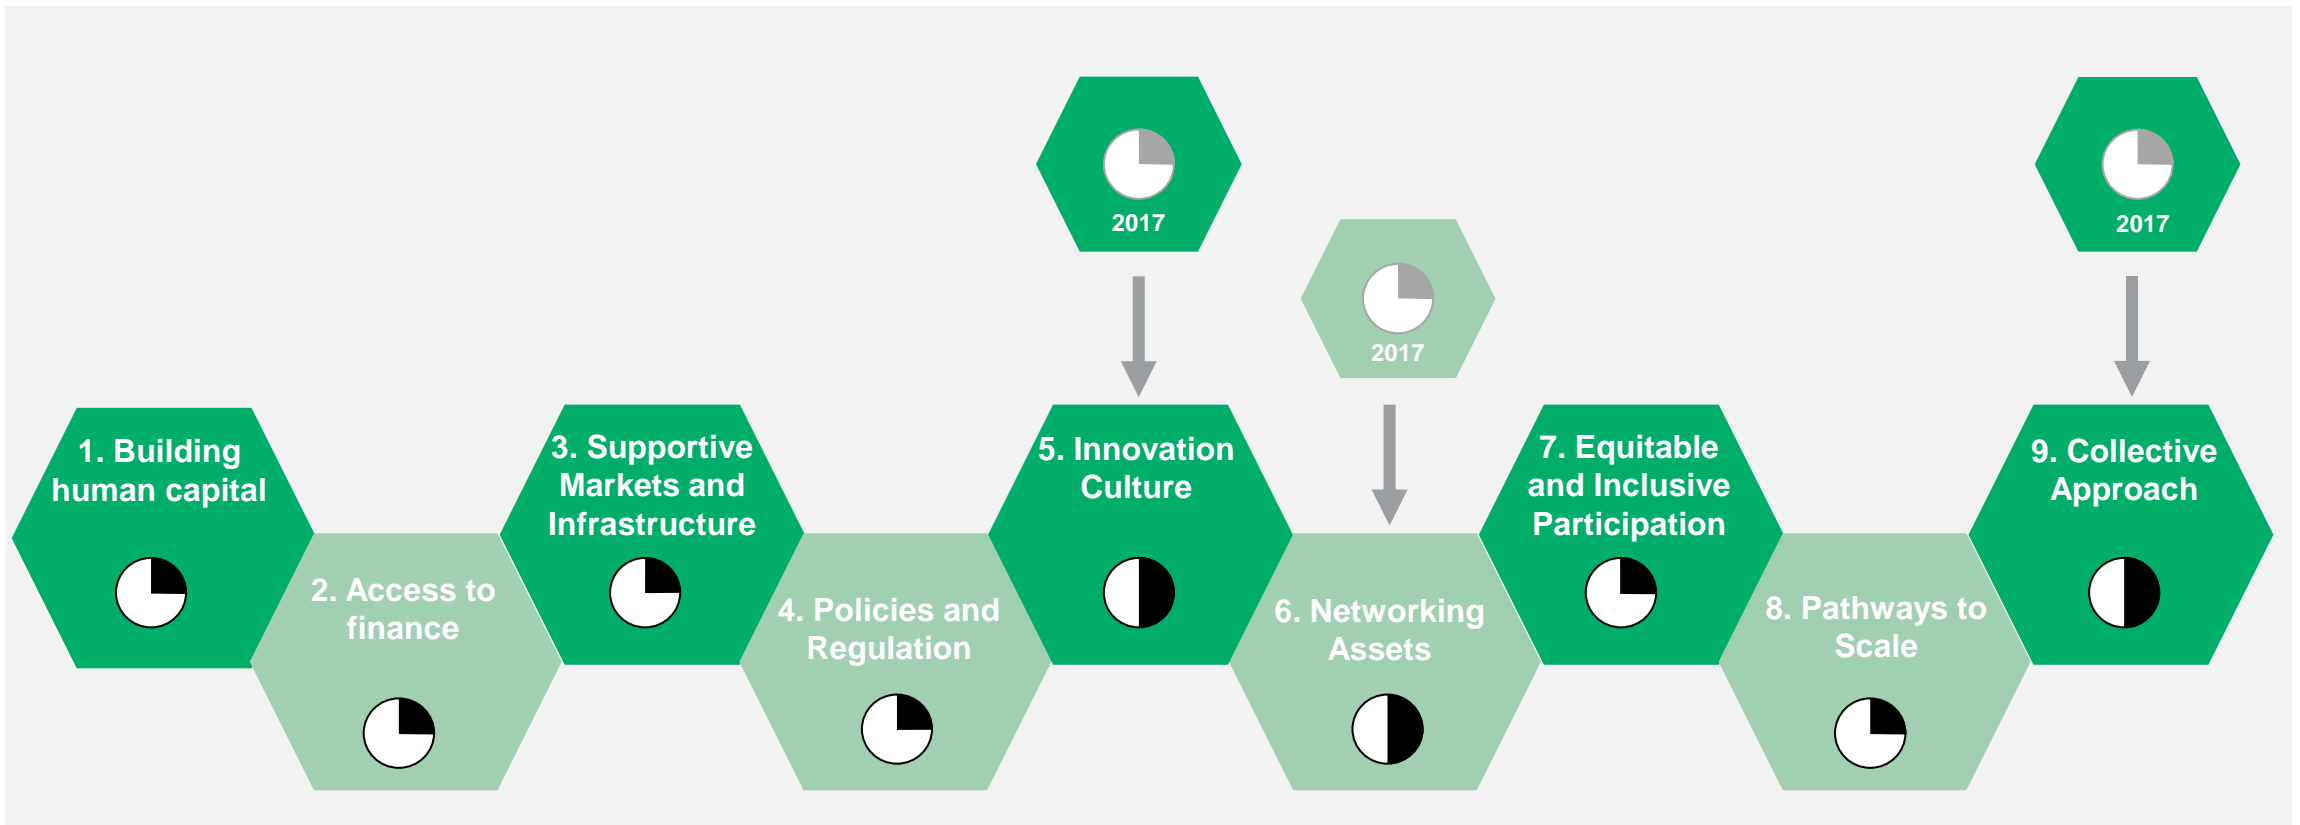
2017

2017

2017

1. Building human capital

2. Access to finance

3. Supportive Markets and Infrastructure

4. Policies and Regulation

5. Innovation Culture

6. Networking Assets

7. Equitable and Inclusive Participation

8. Pathways to Scale

9. Collective Approach